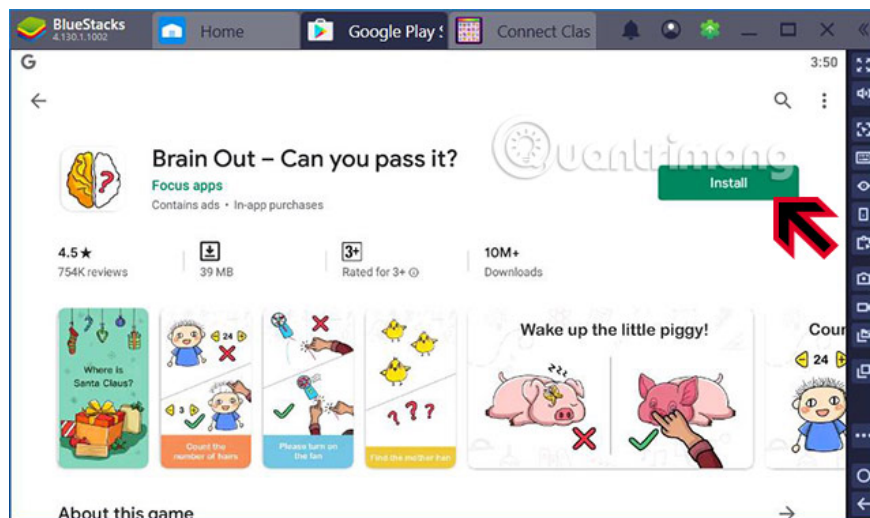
BlueStacks 4.130.1.1002
Home
Google Play S
Connect Clas

G
3:50

Brain Out – Can you pass it?
Focus apps
Contains ads • In-app purchases
Install

quantrimang

4.5★
754K reviews
39 MB
3+
Rated for 3+
10M+
Downloads

Where is Santa Claus?
24
3
Count the number of hairs
Please turn on the fan
? ? ?
Find the mother hen
Wake up the little piggy!
Cou
24

About this game